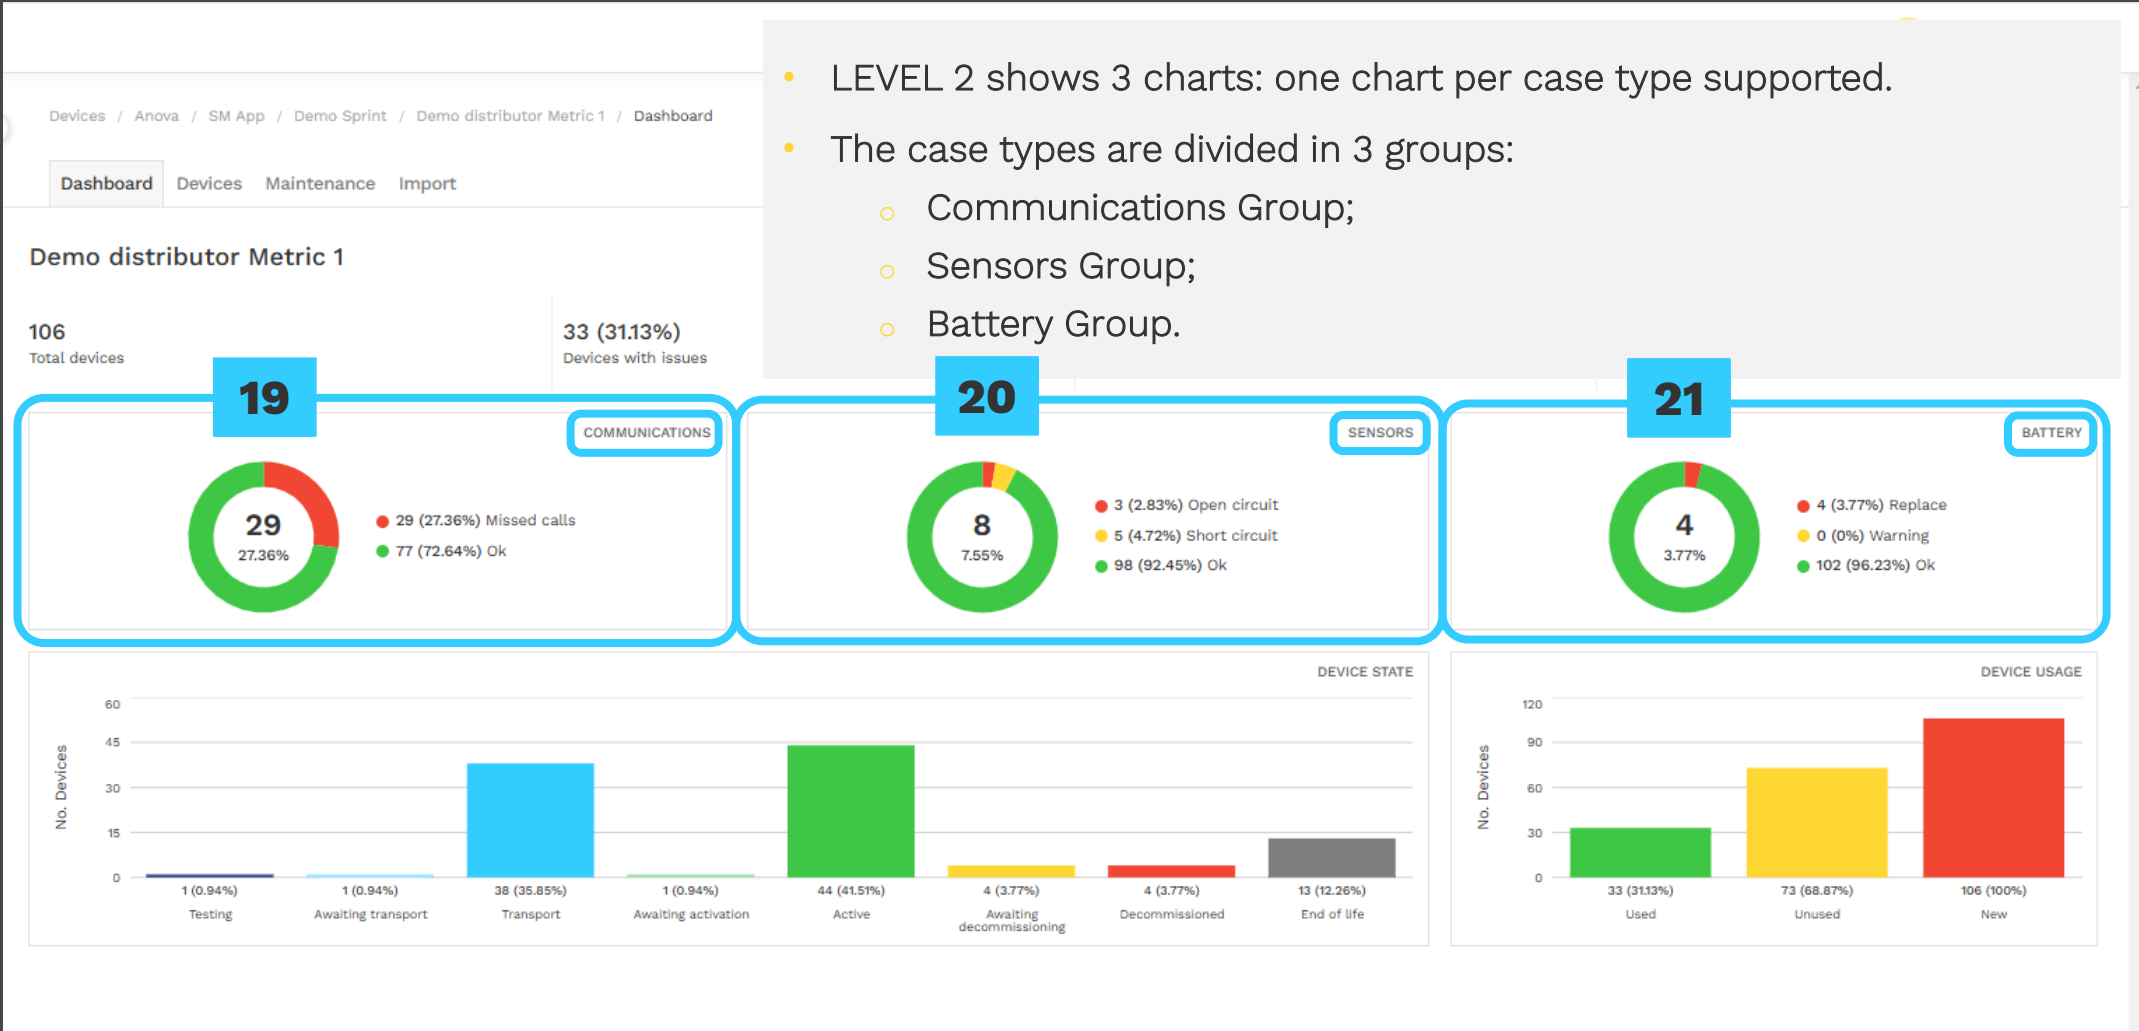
Devices / Anova / SM App / Demo Sprint / Demo distributor Metric 1 / Dashboard

Dashboard Devices Maintenance Import

Demo distributor Metric 1

106
Total devices

33 (31.13%)
Devices with issues

- LEVEL 2 shows 3 charts: one chart per case type supported.
- The case types are divided in 3 groups:
  - Communications Group;
  - Sensors Group;
  - Battery Group.

19

COMMUNICATIONS

29
27.36%

29 (27.36%) Missed calls
77 (72.64%) Ok

20

SENSORS

8
7.55%

3 (2.83%) Open circuit
5 (4.72%) Short circuit
98 (92.45%) Ok

21

BATTERY

4
3.77%

4 (3.77%) Replace
0 (0%) Warning
102 (96.23%) Ok

DEVICE STATE

No. Devices

60
45
30
15
0

1 (0.94%) Testing
1 (0.94%) Awaiting transport
38 (35.85%) Transport
1 (0.94%) Awaiting activation
44 (41.51%) Active
4 (3.77%) Awaiting decommissioning
4 (3.77%) Decommissioned
13 (12.26%) End of life

DEVICE USAGE

No. Devices

120
90
60
30
0

33 (31.13%) Used
73 (68.87%) Unused
106 (100%) New